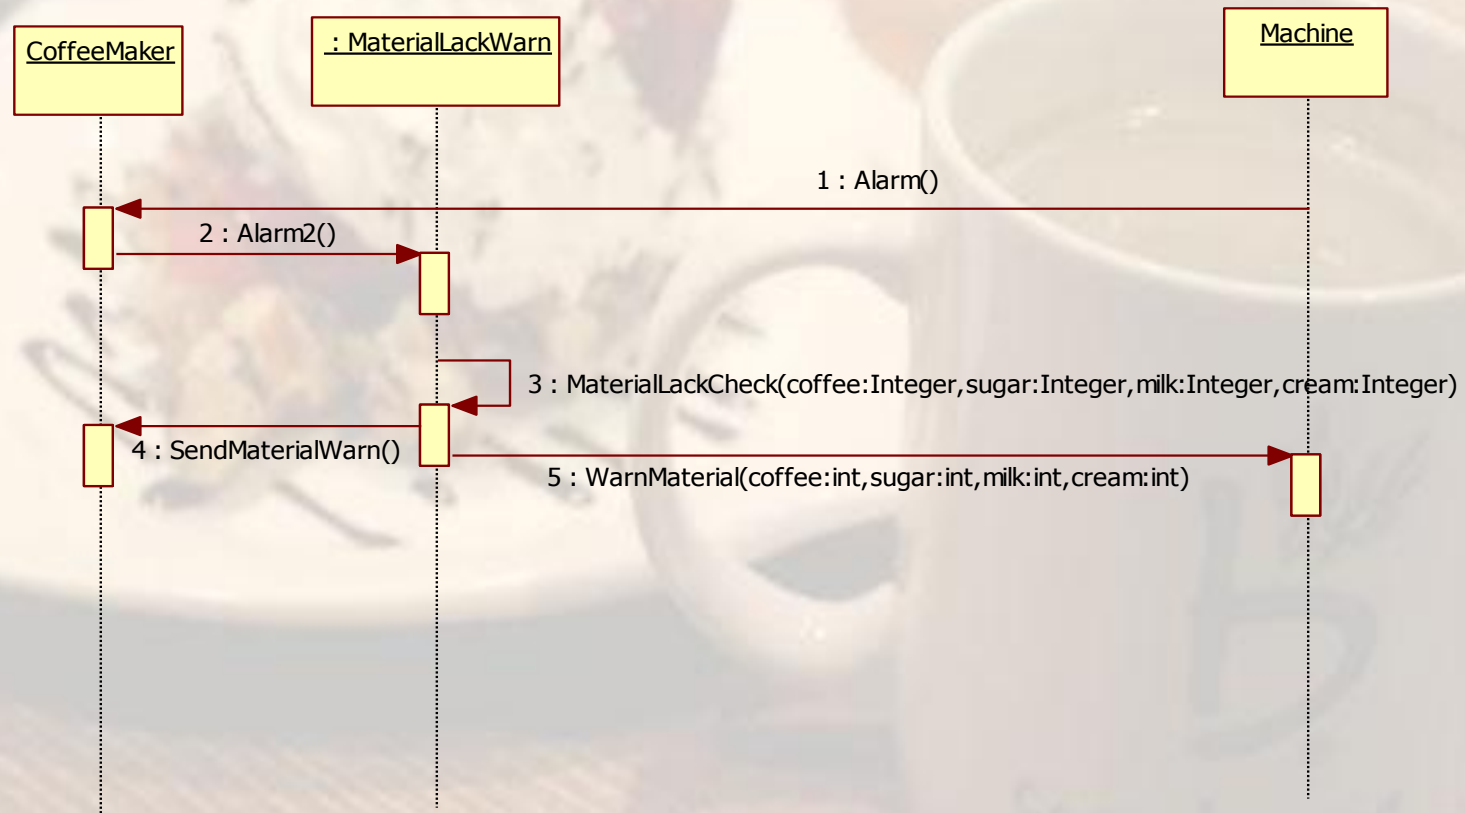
CoffeeMaker

: MaterialLackWarn

Machine

1 : Alarm()

2 : Alarm2()

3 : MaterialLackCheck(coffee:Integer,sugar:Integer,milk:Integer,cream:Integer)

4 : SendMaterialWarn()

5 : WarnMaterial(coffee:int,sugar:int,milk:int,cream:int)